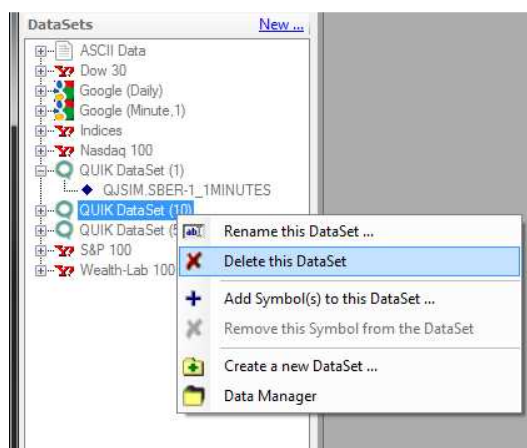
DataSets New ...

ASCII Data
Dow 30
Google (Daily)
Google (Minute,1)
Indices
Nasdaq 100
QUIK DataSet (1)
QJSIM.SBER-1_1MINUTES
QUIK DataSet (10)
QUIK DataSet (5
S&P 100
Wealth-Lab 100

Rename this DataSet ...
Delete this DataSet
Add Symbol(s) to this DataSet ...
Remove this Symbol from the DataSet
Create a new DataSet ...
Data Manager